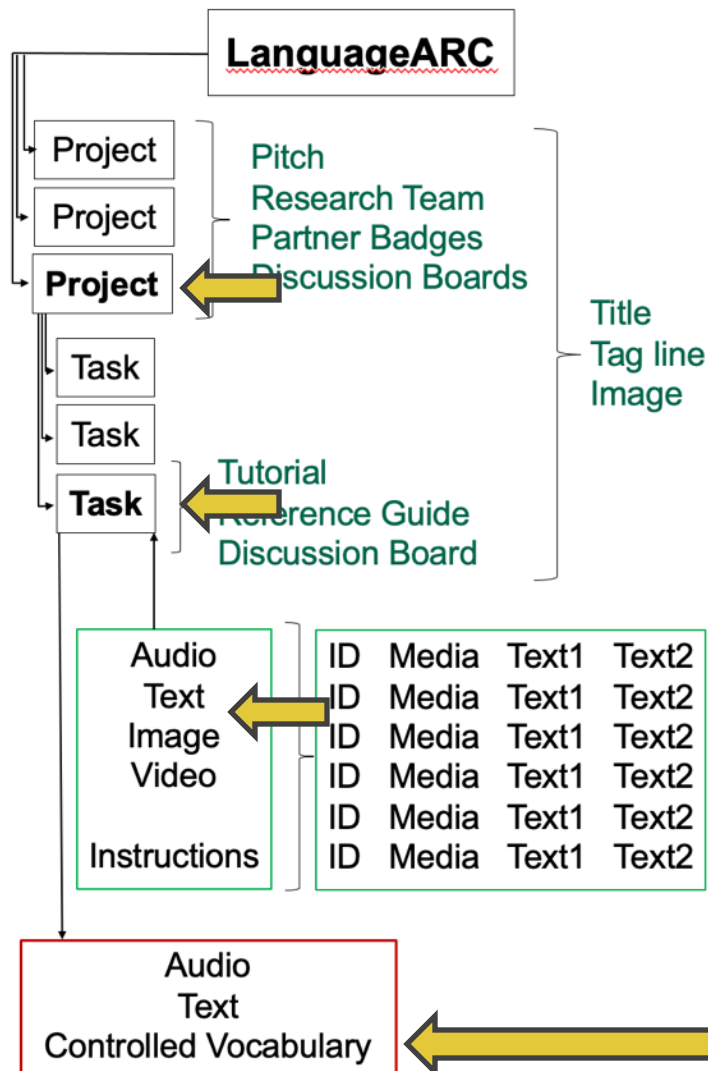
LanguageARC

Project

Project

Project

Pitch
Research Team
Partner Badges
Discussion Boards

Title
Tag line
Image

Task

Task

Task

Tutorial
Reference Guide
Discussion Board

Audio
Text
Image
Video

Instructions

| ID | Media | Text1 | Text2 |
|---|---|---|---|
| ID | Media | Text1 | Text2 |
| ID | Media | Text1 | Text2 |
| ID | Media | Text1 | Text2 |
| ID | Media | Text1 | Text2 |
| ID | Media | Text1 | Text2 |

Audio
Text
Controlled Vocabulary